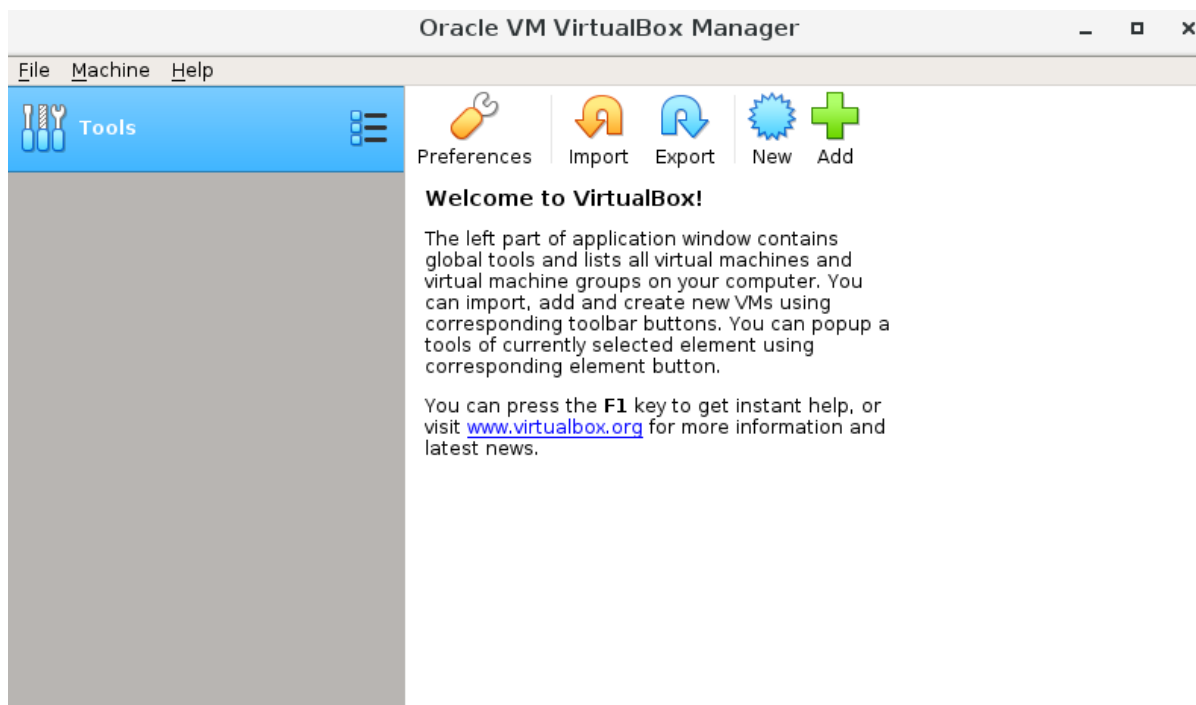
Oracle VM VirtualBox Manager

File Machine Help

Tools

Preferences Import Export New Add

Welcome to VirtualBox!

The left part of application window contains global tools and lists all virtual machines and virtual machine groups on your computer. You can import, add and create new VMs using corresponding toolbar buttons. You can popup a tools of currently selected element using corresponding element button.

You can press the **F1** key to get instant help, or visit www.virtualbox.org for more information and latest news.